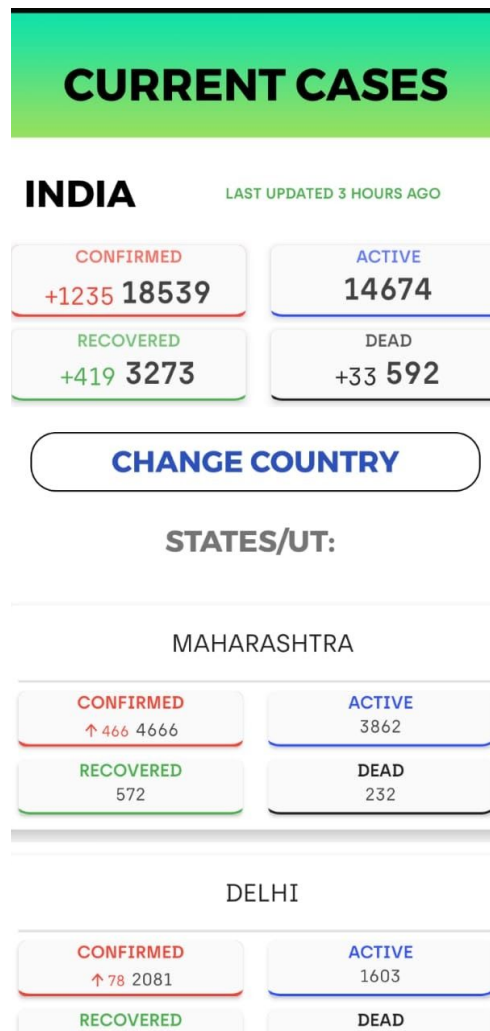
CURRENT CASES

INDIA

LAST UPDATED 3 HOURS AGO

CONFIRMED
+1235 18539

ACTIVE
14674

RECOVERED
+419 3273

DEAD
+33 592

CHANGE COUNTRY

STATES/UT:

MAHARASHTRA

CONFIRMED
↑466 4666

ACTIVE
3862

RECOVERED
572

DEAD
232

DELHI

CONFIRMED
↑78 2081

ACTIVE
1603

RECOVERED

DEAD